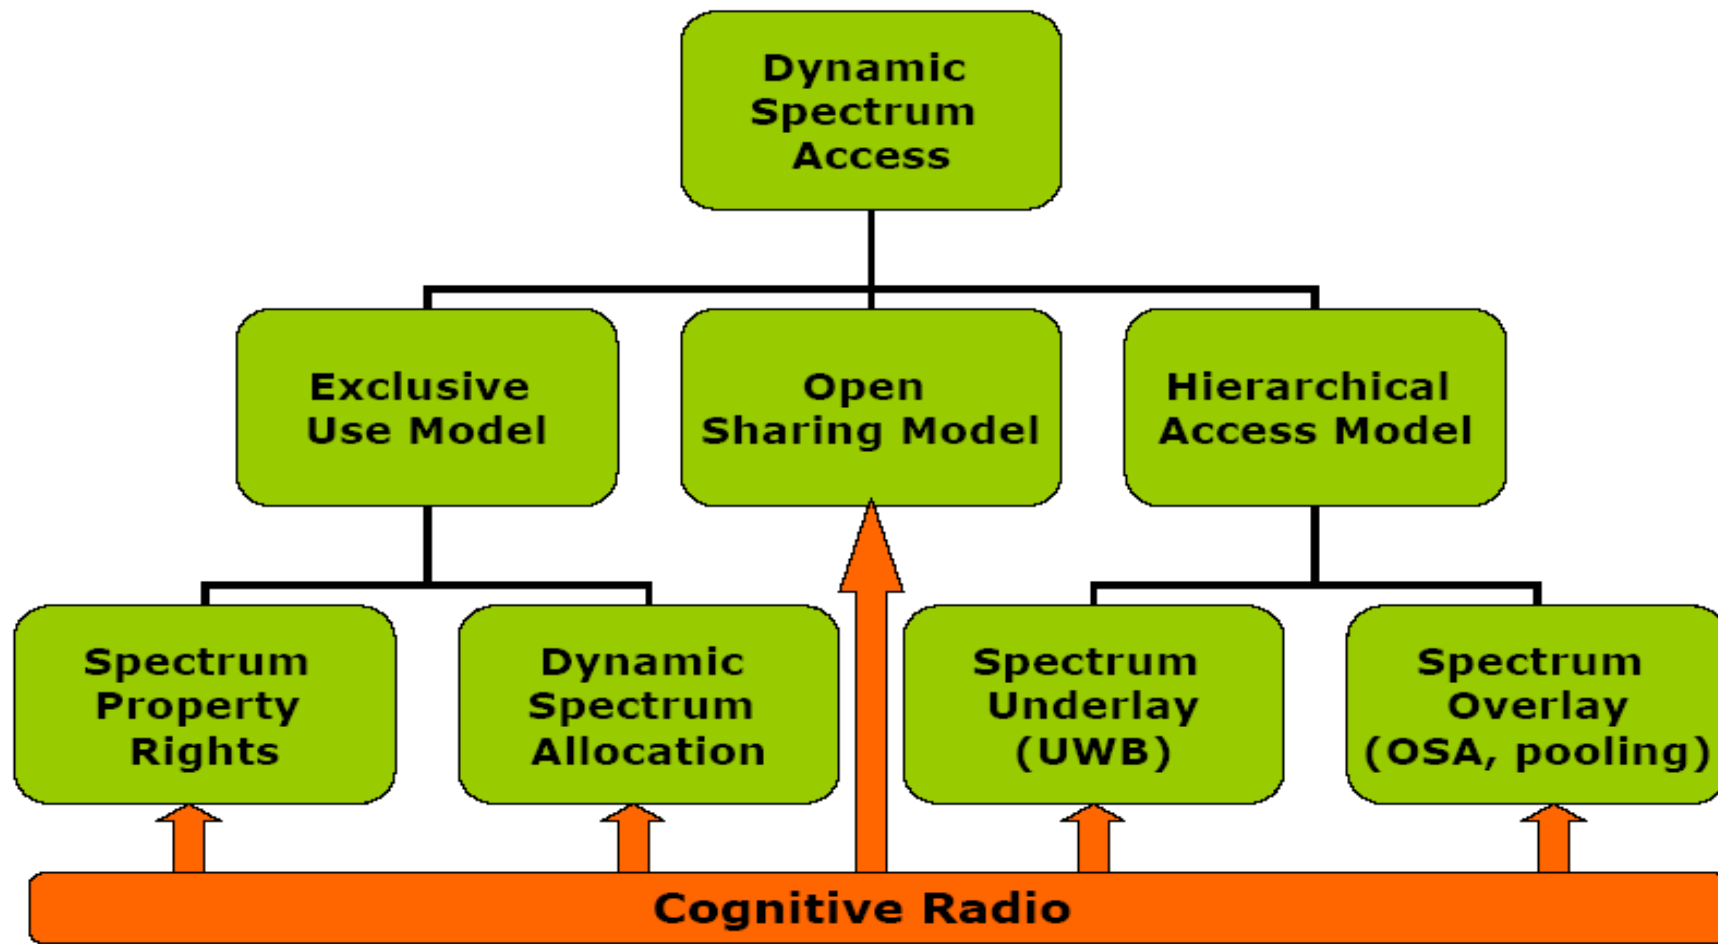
Dynamic Spectrum Access

Exclusive Use Model

Open Sharing Model

Hierarchical Access Model

Spectrum Property Rights

Dynamic Spectrum Allocation

Spectrum Underlay (UWB)

Spectrum Overlay (OSA, pooling)

Cognitive Radio